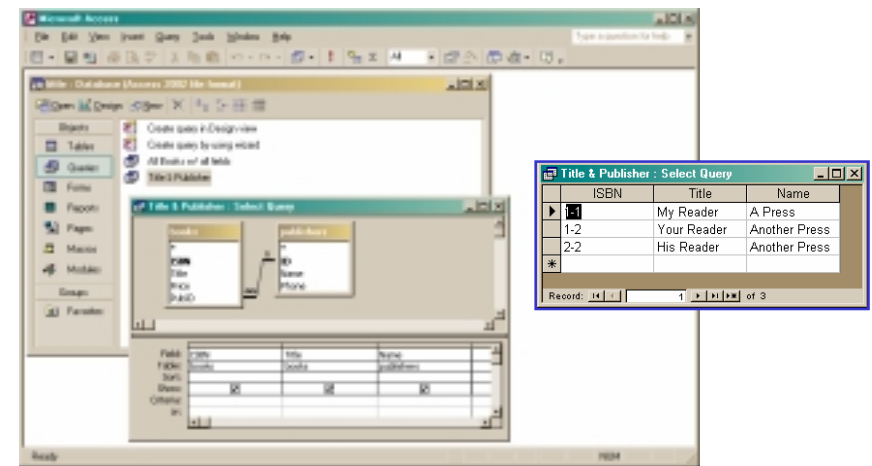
Microsoft Access

File Edit View Insert Query Tools Window Help

Type a question for help

All

title : Database (Access 2002 file format)

Open Design New

Objects

Tables

Queries

Forms

Reports

Pages

Macros

Modules

Groups

Favorites

Create query in Design view

Create query by using wizard

All Books w/ all fields

Title & Publisher

Title & Publisher : Select Query

books

*

ISBN

Title

Price

PubID

publishers

*

ID

Name

Phone

Field: ISBN Title Name

Table: books books publishers

Sort:

Show:

Criteria:

or:

Ready

NUM

Title & Publisher : Select Query

| | ISBN | Title | Name |
|---|---|---|---|
| ▶ | 1-1 | My Reader | A Press |
| | 1-2 | Your Reader | Another Press |
| | 2-2 | His Reader | Another Press |
| * | | | |

Record: 1 of 3